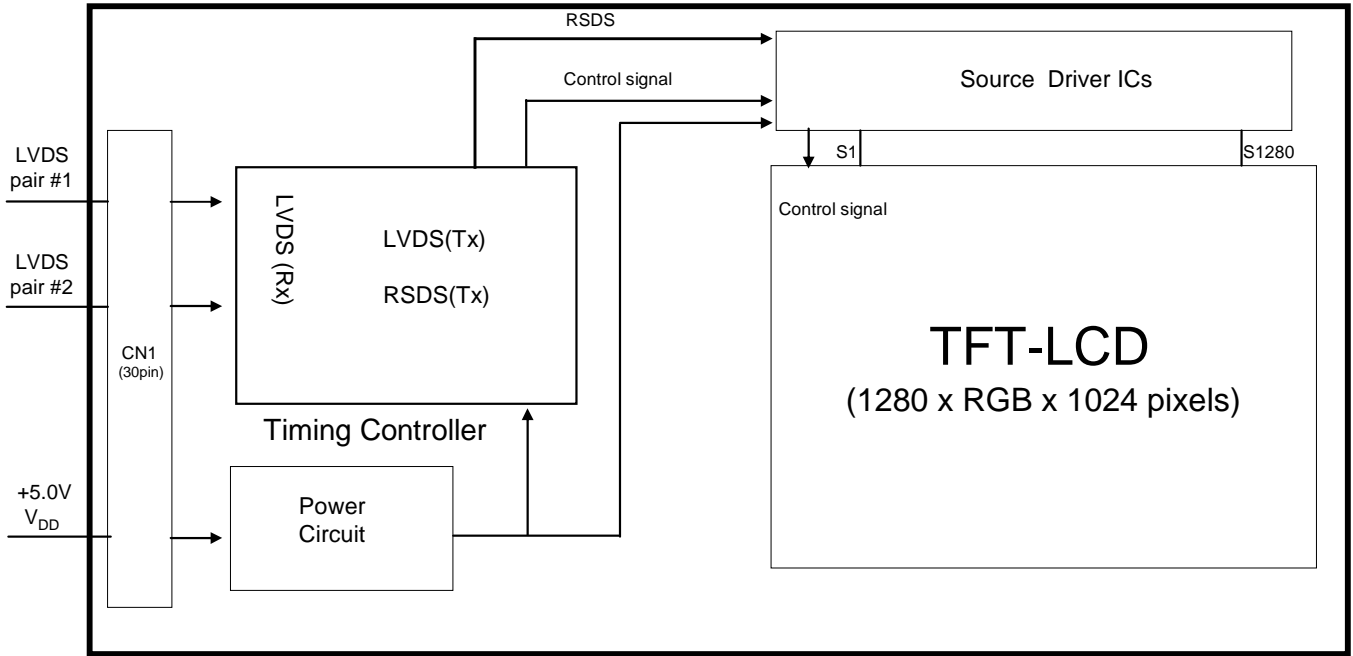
RSDS

Control signal

Source Driver ICs

S1

S1280

LVDS pair #1

LVDS pair #2

CN1 (30pin)

LVDS (Rx)

LVDS(Tx)

RSDS(Tx)

Control signal

TFT-LCD
(1280 x RGB x 1024 pixels)

Timing Controller

+5.0V $V_{DD}$

Power Circuit